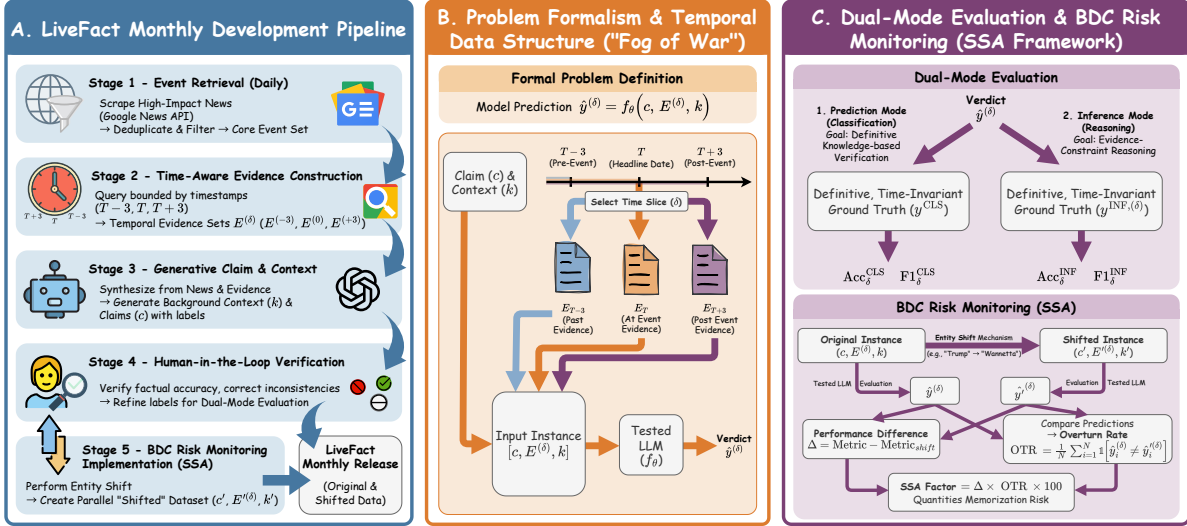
A. LiveFact Monthly Development Pipeline

Stage 1 - Event Retrieval (Daily)
Scrape High-Impact News (Google News API)
→ Deduplicate & Filter → Core Event Set

Stage 2 - Time-Aware Evidence Construction
Query bounded by timestamps $(T-3, T, T+3)$
→ Temporal Evidence Sets $E^{(\delta)}$ $(E^{(-3)}, E^{(0)}, E^{(+3)})$

$T+3$ $T$ $T-3$

Stage 3 - Generative Claim & Context
Synthesize from News & Evidence
→ Generate Background Context $(k)$ & Claims $(c)$ with labels

Stage 4 - Human-in-the-Loop Verification
Verify factual accuracy, correct inconsistencies
→ Refine labels for Dual-Mode Evaluation

Stage 5 - BDC Risk Monitoring Implementation (SSA)
Perform Entity Shift
→ Create Parallel "Shifted" Dataset $(c', E'^{(\delta)}, k')$

LiveFact Monthly Release
(Original & Shifted Data)

B. Problem Formalism & Temporal Data Structure ("Fog of War")

Formal Problem Definition
Model Prediction $\hat{y}^{(\delta)} = f_\theta(c, E^{(\delta)}, k)$

Claim $(c)$ & Context $(k)$

$T-3$ (Pre-Event)
$T$ (Headline Date)
$T+3$ (Post-Event)

Select Time Slice $(\delta)$

$E_{T-3}$ (Past Evidence)
$E_T$ (At Event Evidence)
$E_{T+3}$ (Post Event Evidence)

Input Instance $[c, E^{(\delta)}, k]$

Tested LLM $(f_\theta)$

Verdict $\hat{y}^{(\delta)}$

C. Dual-Mode Evaluation & BDC Risk Monitoring (SSA Framework)

Dual-Mode Evaluation

Verdict $\hat{y}^{(\delta)}$

1. Prediction Mode (Classification)
Goal: Definitive Knowledge-based Verification

2. Inference Mode (Reasoning)
Goal: Evidence-Constraint Reasoning

Definitive, Time-Invariant Ground Truth $(y^{\text{CLS}})$

Definitive, Time-Invariant Ground Truth $(y^{\text{INF},(\delta)})$

$\text{Acc}_\delta^{\text{CLS}}$ $\text{F1}_\delta^{\text{CLS}}$

$\text{Acc}_\delta^{\text{INF}}$ $\text{F1}_\delta^{\text{INF}}$

BDC Risk Monitoring (SSA)

Original Instance $(c, E^{(\delta)}, k)$

Entity Shift Mechanism
(e.g., "Trump" → "Wannetta")

Shifted Instance $(c', E'^{(\delta)}, k')$

Tested LLM Evaluation

$\hat{y}^{(\delta)}$

$\hat{y'}^{(\delta)}$

Evaluation Tested LLM

Performance Difference
$\Delta = \text{Metric} - \text{Metric}_{shift}$

Compare Predictions
→ Overturn Rate
$\text{OTR} = \frac{1}{N}\sum_{i=1}^{N} \mathbb{1}\left[\hat{y}_i^{(\delta)} \neq \hat{y}_i'^{(\delta)}\right]$

SSA Factor $= \Delta \times \text{OTR} \times 100$
Quantities Memorization Risk